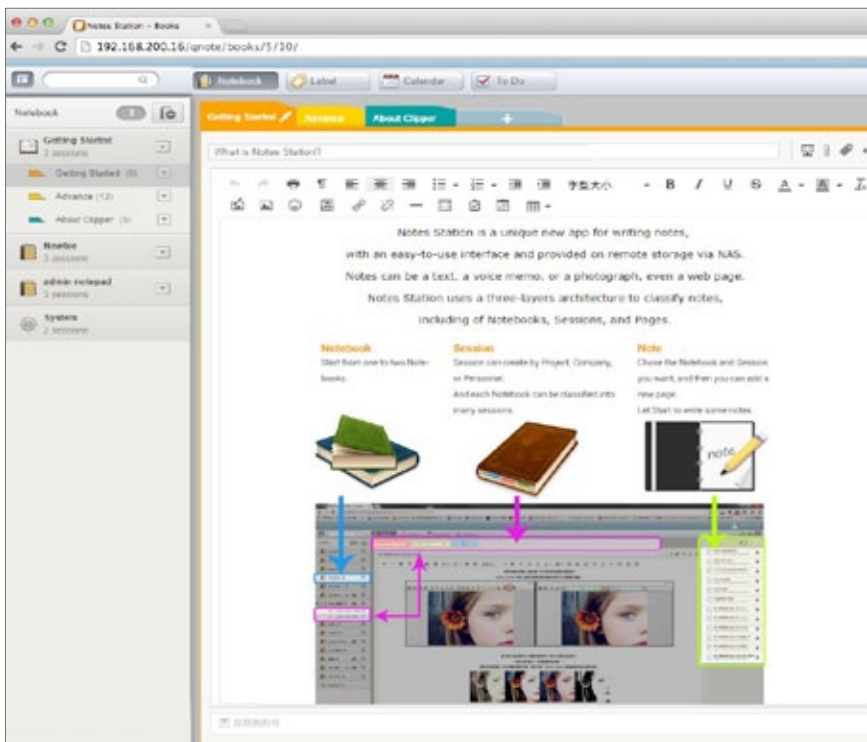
Notes Station - Books

192.168.200.16/qnote/books/5/10/

Notebook

Label

Calendar

To Do

Notebook

Getting Started
3 sessions

Getting Started (8)

Advance (12)

About Clipper (5)

Noebe
3 sessions

admin notepad
2 sessions

System
2 sessions

Getting Started

Advance

About Clipper

+

What is Notes Station?

Notes Station is a unique new app for writing notes, with an easy-to-use interface and provided on remote storage via NAS. Notes can be a text, a voice memo, or a photograph, even a web page. Notes Station uses a three-layers architecture to classify notes, including of Notebooks, Sessions, and Pages.

Notebook
Start from one to two Notebooks.

Session
Session can create by Project, Company, or Personnel.
And each Notebook can be classified into many sessions.

Note
Chose the Notebook and Session you want, and then you can add a new page.
Let Start to write some notes.

note